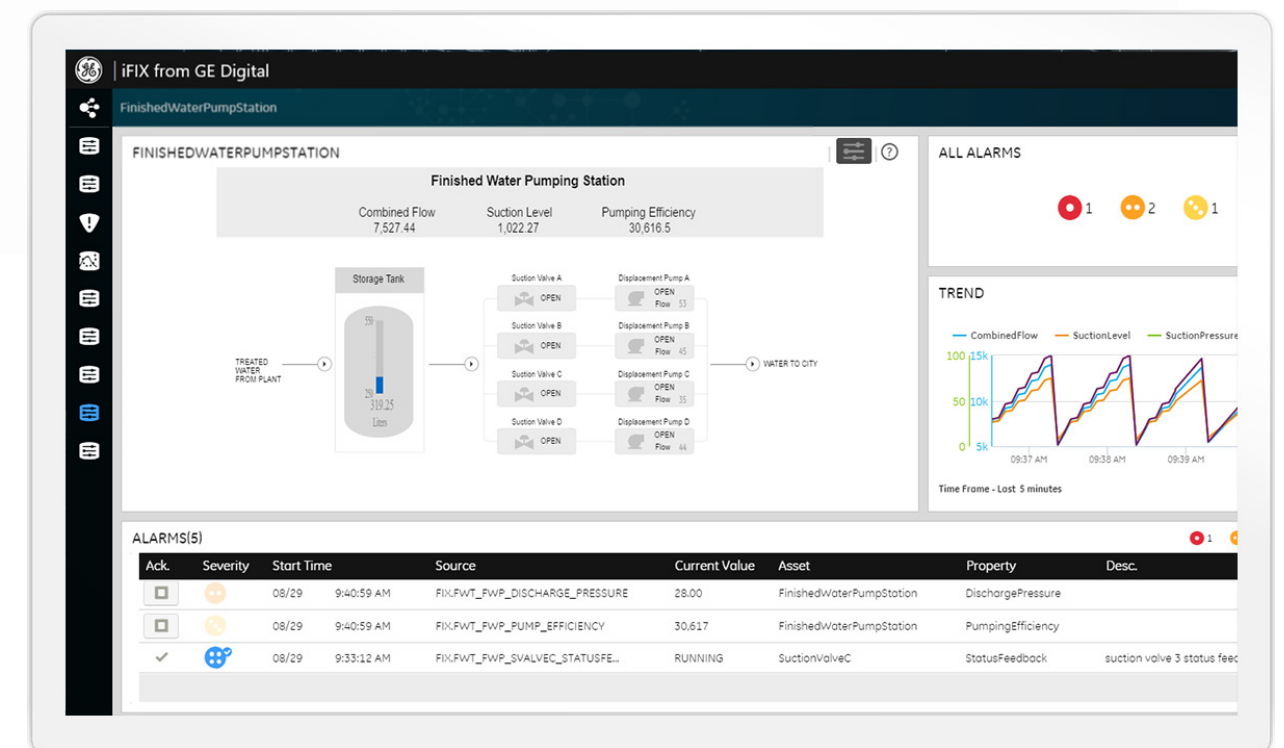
iFIX from GE Digital

FinishedWaterPumpStation

FINISHEDWATERPUMPSTATION

Finished Water Pumping Station

| Combined Flow | Suction Level | Pumping Efficiency |
|---|---|---|
| 7,527.44 | 1,022.27 | 30,616.5 |

Storage Tank

550

250

319.25

Liters

TREATED WATER FROM PLANT

Suction Valve A OPEN

Suction Valve B OPEN

Suction Valve C OPEN

Suction Valve D OPEN

Displacement Pump A OPEN Flow 53

Displacement Pump B OPEN Flow 45

Displacement Pump C OPEN Flow 35

Displacement Pump D OPEN Flow 44

WATER TO CITY

ALL ALARMS

1 2 1

TREND

CombinedFlow SuctionLevel SuctionPressure

100 15k

50 10k

0 5k

09:37 AM 09:38 AM 09:39 AM

Time Frame - Last 5 minutes

ALARMS(5)

1

| Ack. | Severity | Start Time | | Source | Current Value | Asset | Property | Desc. |
|---|---|---|---|---|---|---|---|---|
| | | 08/29 | 9:40:59 AM | FIX.FWT_FWP_DISCHARGE_PRESSURE | 28.00 | FinishedWaterPumpStation | DischargePressure | |
| | | 08/29 | 9:40:59 AM | FIX.FWT_FWP_PUMP_EFFICIENCY | 30,617 | FinishedWaterPumpStation | PumpingEfficiency | |
| ✓ | | 08/29 | 9:33:12 AM | FIX.FWT_FWP_SVALVEC_STATUSFE... | RUNNING | SuctionValveC | StatusFeedback | suction valve 3 status fee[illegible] |